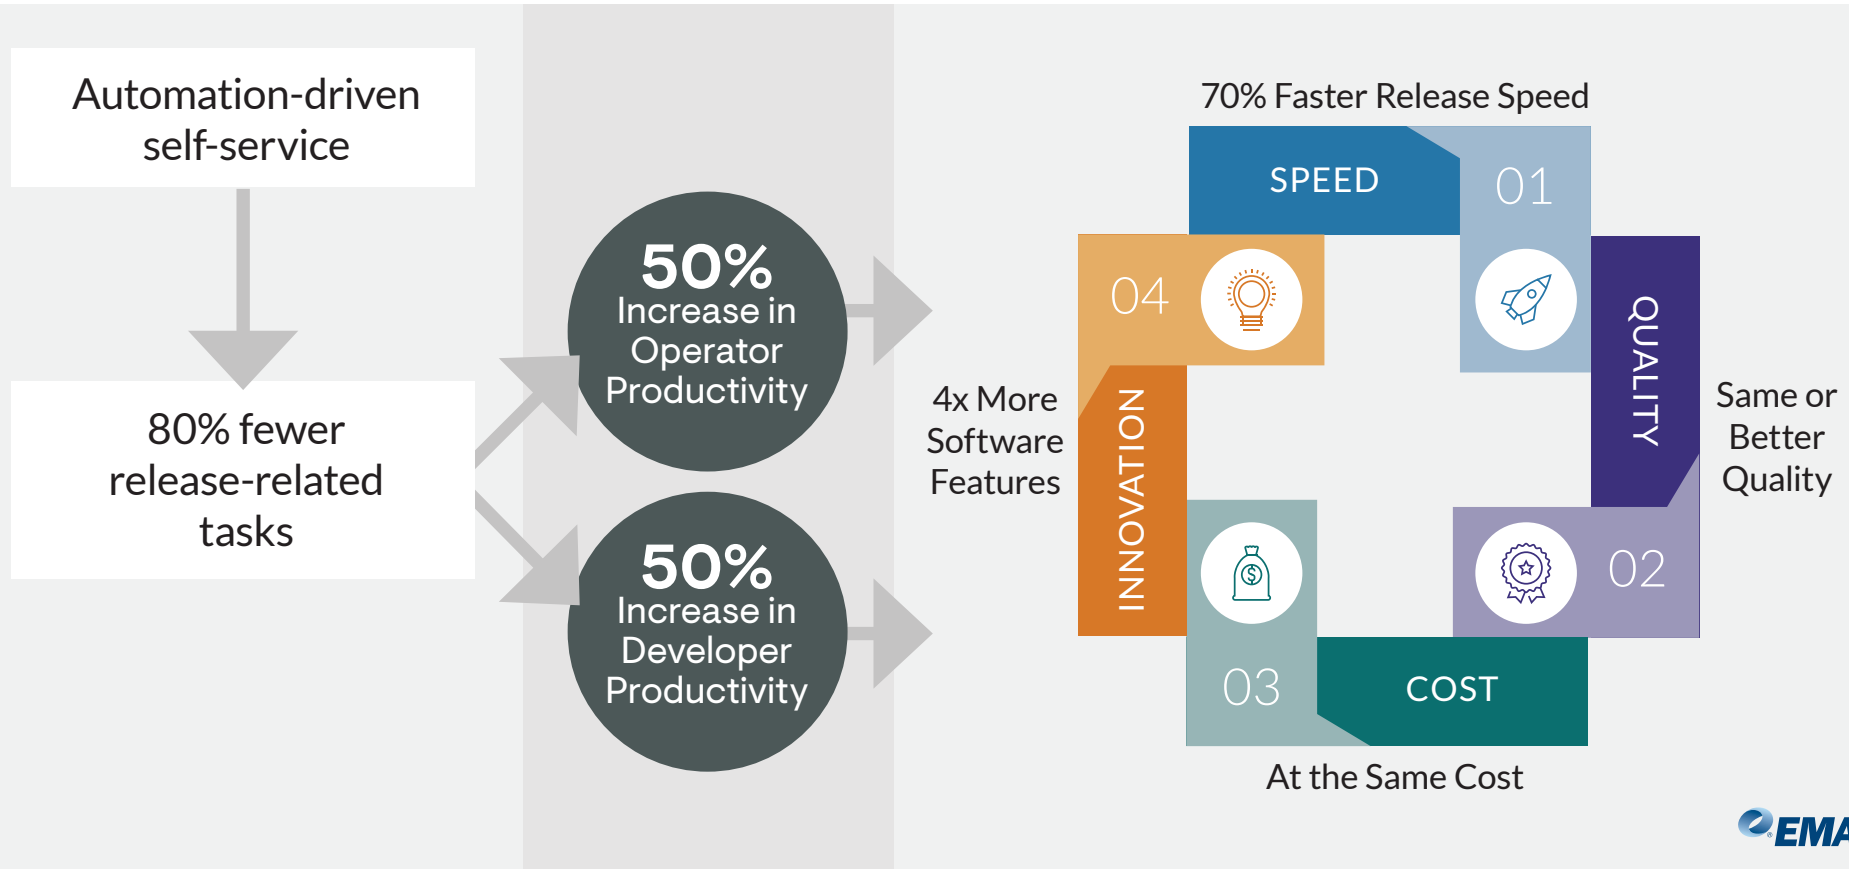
Automation-driven self-service

80% fewer release-related tasks

50%
Increase in Operator Productivity

50%
Increase in Developer Productivity

4x More Software Features

70% Faster Release Speed

SPEED

01

QUALITY

Same or Better Quality

02

COST

03

At the Same Cost

INNOVATION

04

EMA